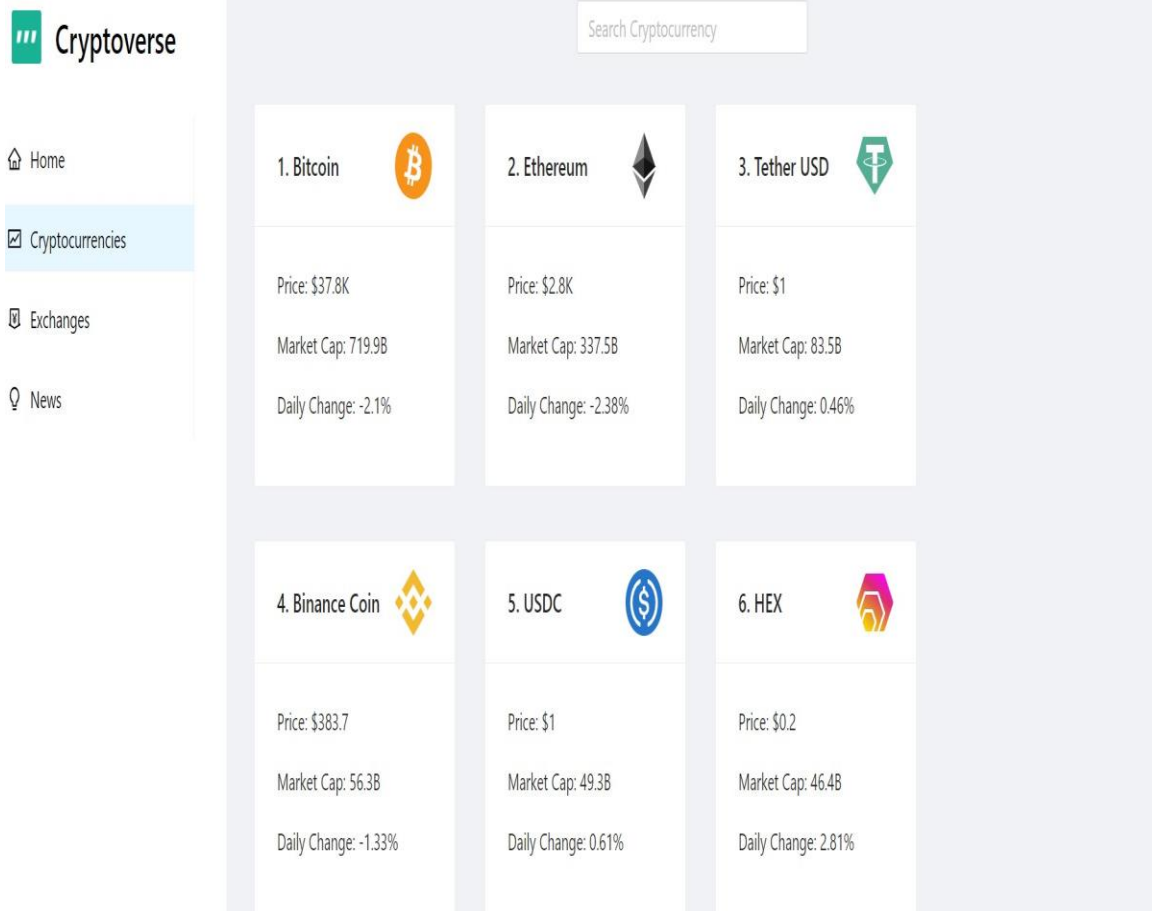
Cryptoverse

Home

Cryptocurrencies

Exchanges

News

Search Cryptocurrency

1. Bitcoin

Price: $37.8K

Market Cap: 719.9B

Daily Change: -2.1%

2. Ethereum

Price: $2.8K

Market Cap: 337.5B

Daily Change: -2.38%

3. Tether USD

Price: $1

Market Cap: 83.5B

Daily Change: 0.46%

4. Binance Coin

Price: $383.7

Market Cap: 56.3B

Daily Change: -1.33%

5. USDC

Price: $1

Market Cap: 49.3B

Daily Change: 0.61%

6. HEX

Price: $0.2

Market Cap: 46.4B

Daily Change: 2.81%